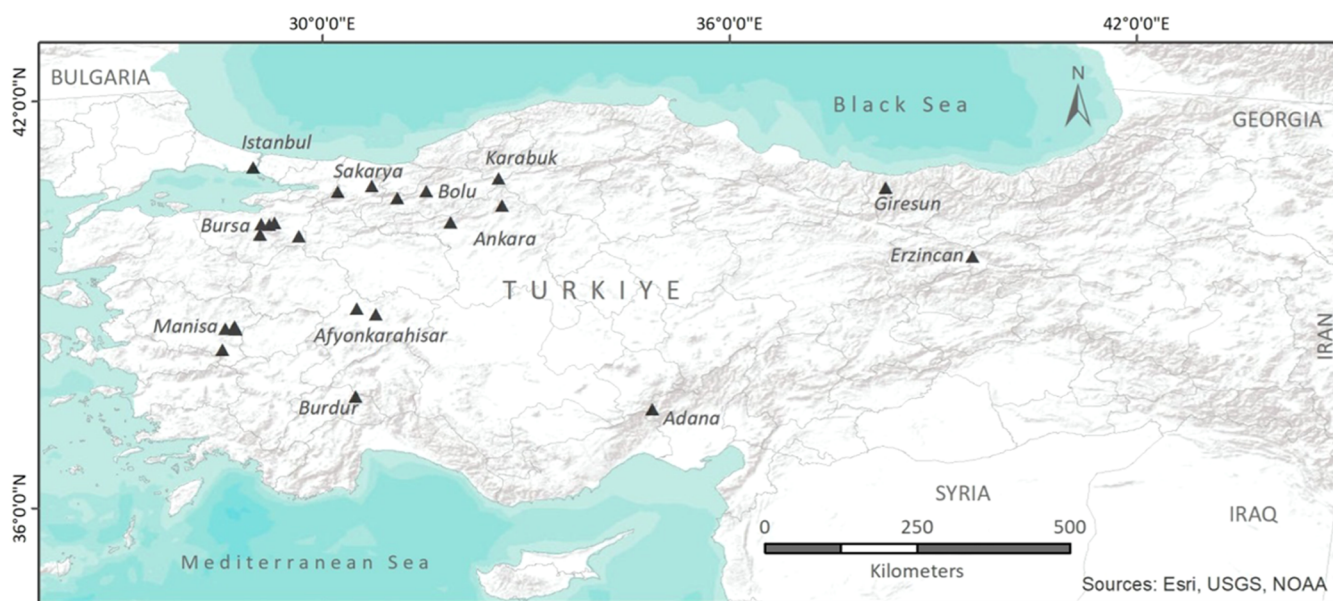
30°0'0"E
36°0'0"E
42°0'0"E

42°0'0"N
36°0'0"N

BULGARIA
Black Sea
N
GEORGIA
Istanbul
Sakarya
Karabuk
Bolu
Bursa
Ankara
Giresun
Erzincan
TURKIYE
Manisa
Afyonkarahisar
IRAN
Burdur
Adana
SYRIA
IRAQ
Mediterranean Sea
0
250
500
Kilometers
Sources: Esri, USGS, NOAA